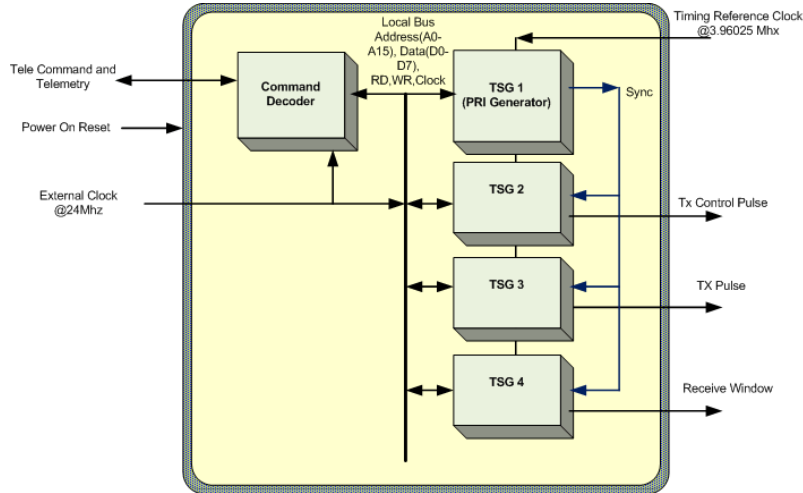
Tele Command and Telemetry

Power On Reset

External Clock @24Mhz

Command Decoder

Local Bus Address(A0-A15), Data(D0-D7), RD,WR,Clock

Timing Reference Clock @3.96025 Mhx

TSG 1 (PRI Generator)

Sync

TSG 2

Tx Control Pulse

TSG 3

TX Pulse

TSG 4

Receive Window